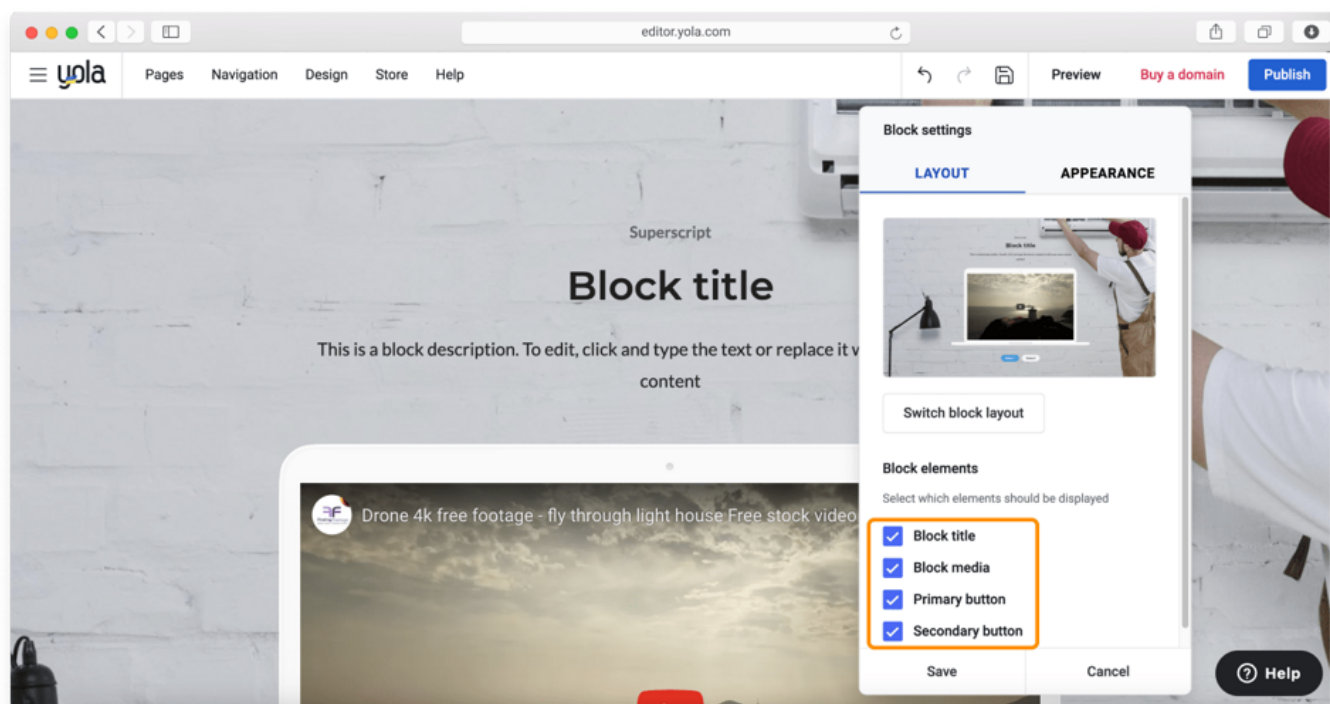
editor.yola.com

yola Pages Navigation Design Store Help

Preview Buy a domain Publish

Superscript

Block title

This is a block description. To edit, click and type the text or replace it w

content

Drone 4k free footage - fly through light house Free stock video

Block settings

LAYOUT APPEARANCE

Block title

Switch block layout

Block elements

Select which elements should be displayed

Block title

Block media

Primary button

Secondary button

Save Cancel

Help